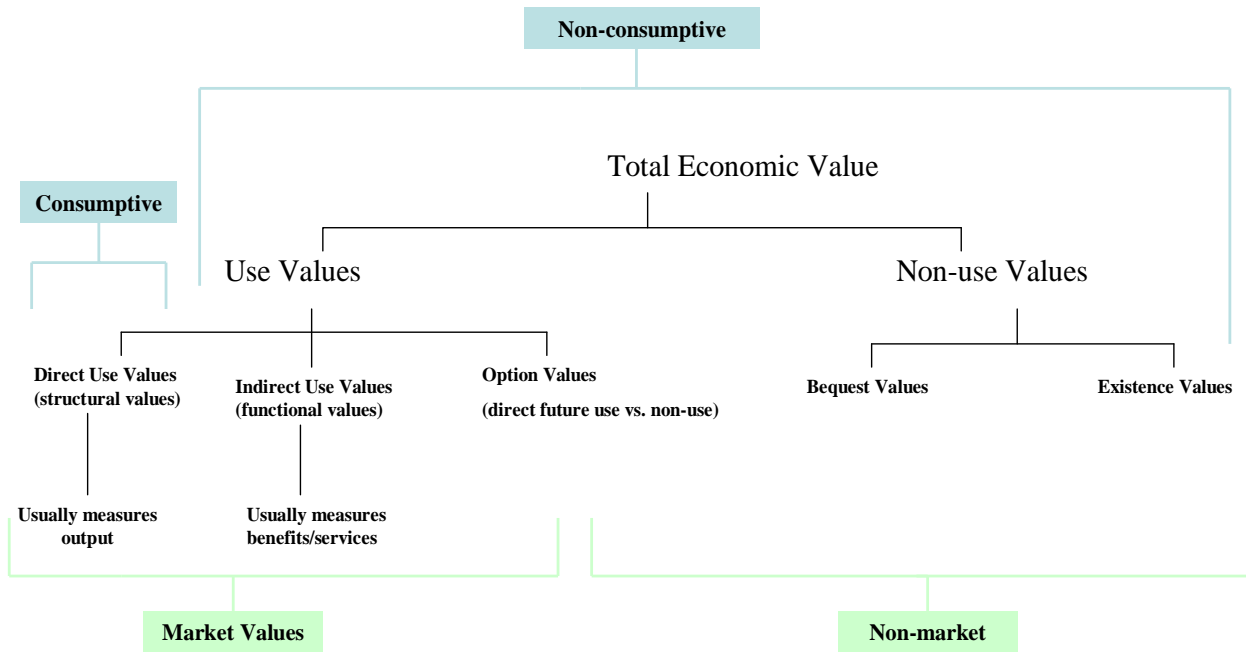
Non-consumptive

Total Economic Value

Consumptive

Use Values

Non-use Values

Direct Use Values (structural values)

Indirect Use Values (functional values)

Option Values

(direct future use vs. non-use)

Bequest Values

Existence Values

Usually measures output

Usually measures benefits/services

Market Values

Non-market